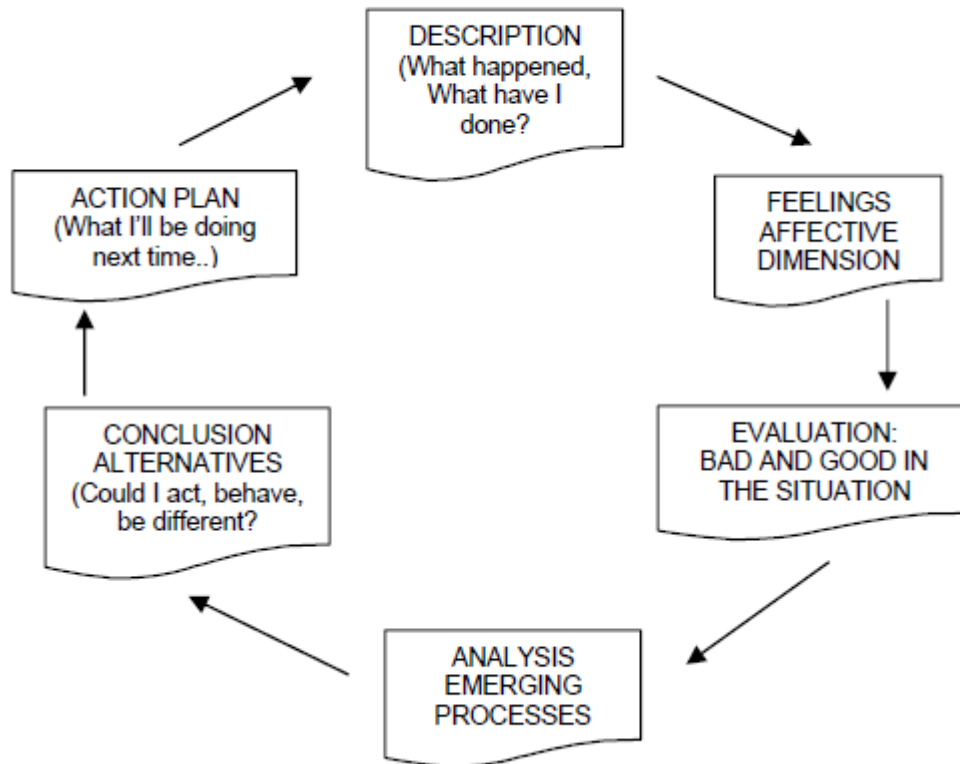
DESCRIPTION
(What happened, What have I done?

FEELINGS
AFFECTIVE DIMENSION

EVALUATION:
BAD AND GOOD IN THE SITUATION

ANALYSIS
EMERGING PROCESSES

CONCLUSION
ALTERNATIVES
(Could I act, behave, be different?

ACTION PLAN
(What I'll be doing next time..)